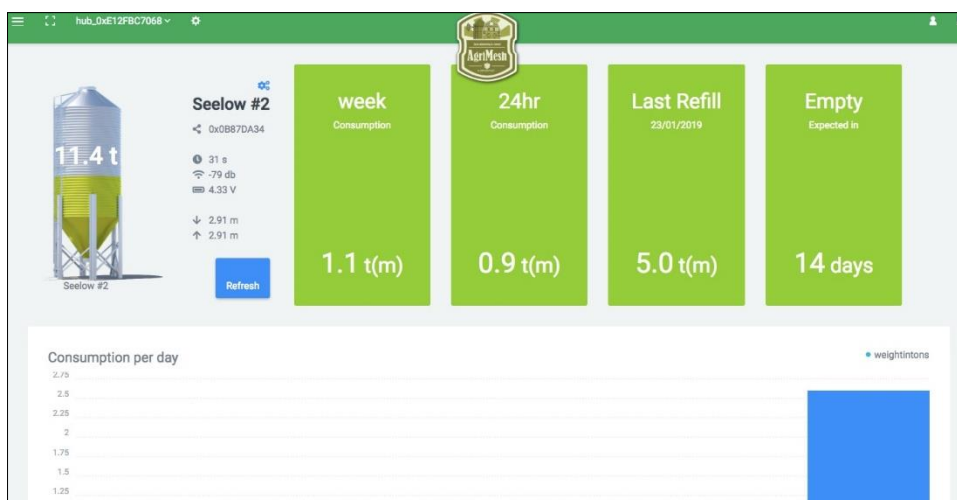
hub_0xE12FBC7068

AgriMesh

11.4 t

Seelow #2

Seelow #2

0x0B87DA34

31 s
-79 db
4.33 V

2.91 m
2.91 m

Refresh

week
Consumption
1.1 t(m)

24hr
Consumption
0.9 t(m)

Last Refill
23/01/2019
5.0 t(m)

Empty
Expected in
14 days

Consumption per day

weightintons

2.75
2.5
2.25
2
1.75
1.5
1.25